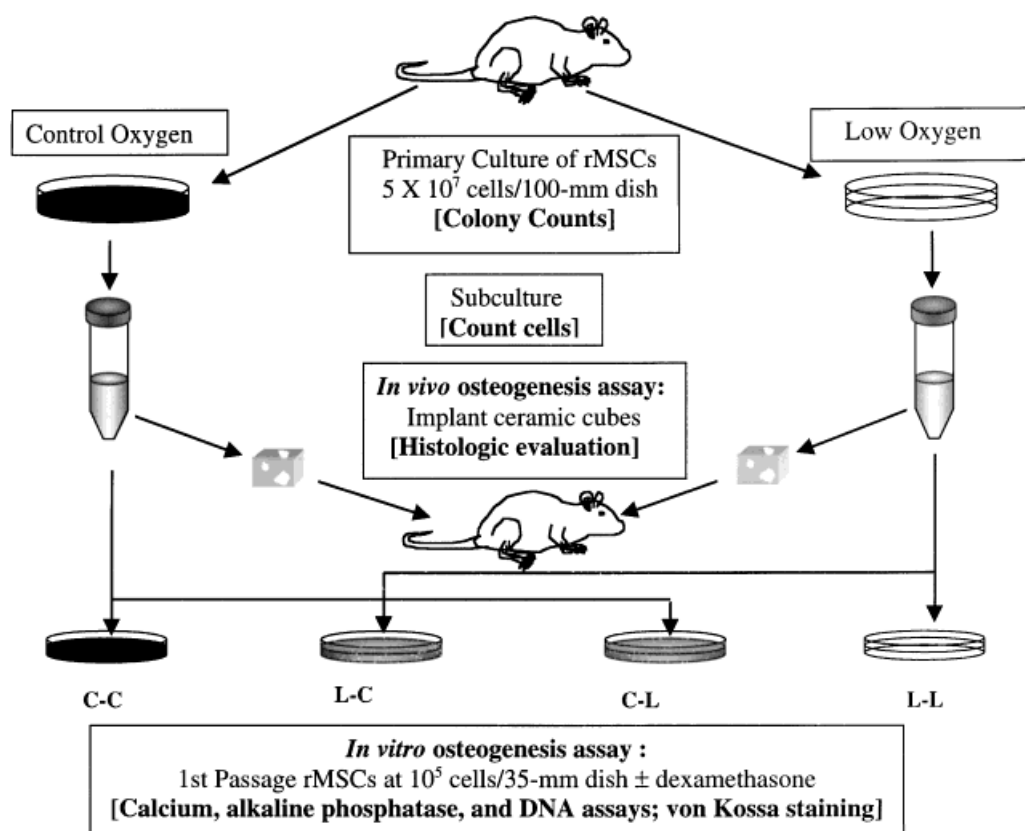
Control Oxygen

Low Oxygen

Primary Culture of rMSCs
5 X $10^7$ cells/100-mm dish
**[Colony Counts]**

Subculture
**[Count cells]**

***In vivo* osteogenesis assay:**
Implant ceramic cubes
**[Histologic evaluation]**

C-C

L-C

C-L

L-L

***In vitro* osteogenesis assay :**
1st Passage rMSCs at $10^5$ cells/35-mm dish ± dexamethasone
**[Calcium, alkaline phosphatase, and DNA assays; von Kossa staining]**